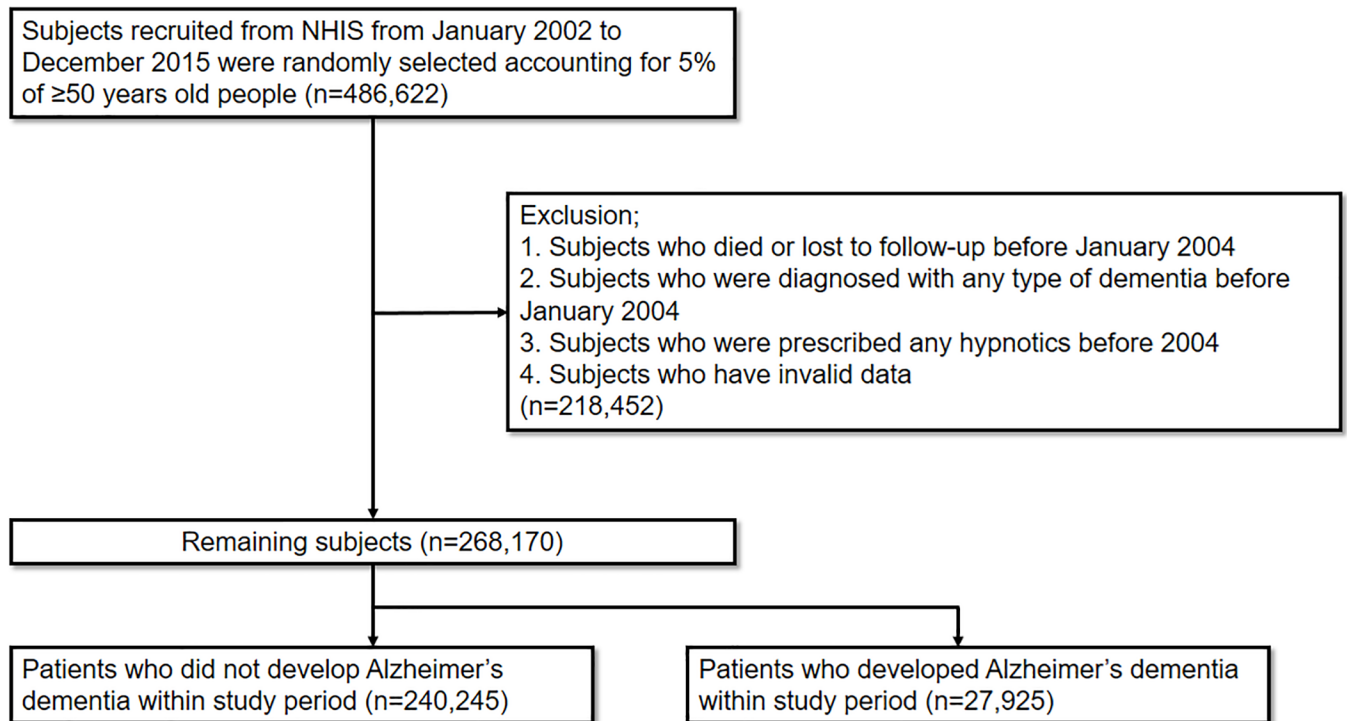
Subjects recruited from NHIS from January 2002 to December 2015 were randomly selected accounting for 5% of ≥50 years old people (n=486,622)

Exclusion;
1. Subjects who died or lost to follow-up before January 2004
2. Subjects who were diagnosed with any type of dementia before January 2004
3. Subjects who were prescribed any hypnotics before 2004
4. Subjects who have invalid data
(n=218,452)

Remaining subjects (n=268,170)

Patients who did not develop Alzheimer's dementia within study period (n=240,245)

Patients who developed Alzheimer's dementia within study period (n=27,925)